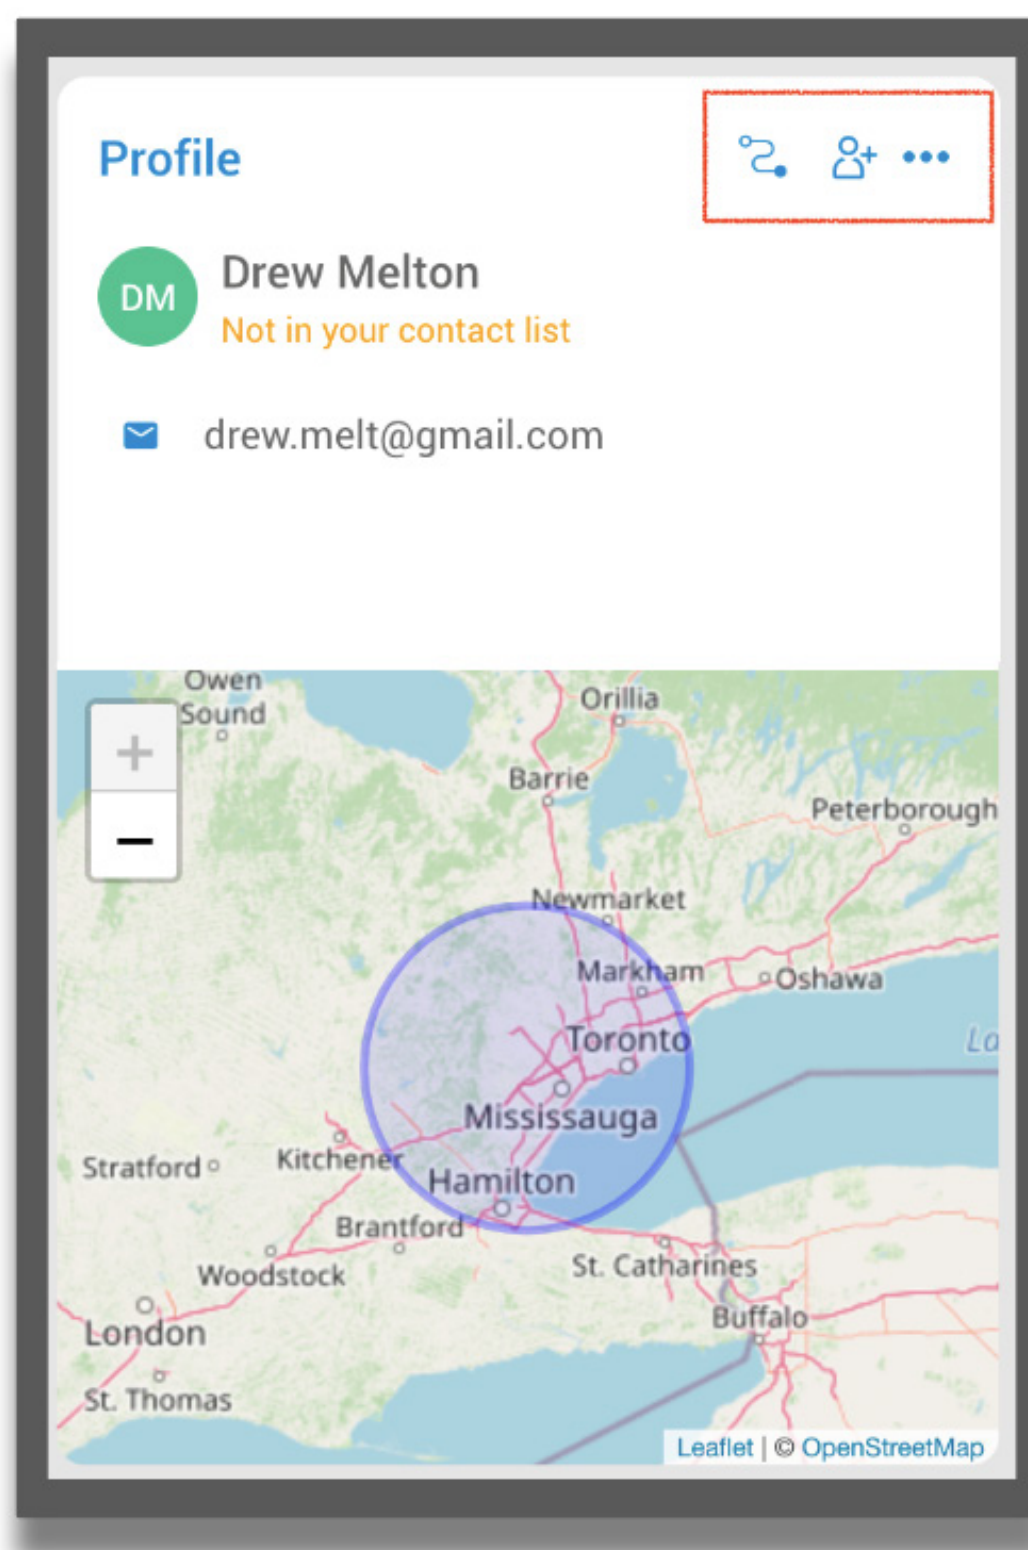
Profile

DM
Drew Melton
Not in your contact list

drew.melt@gmail.com

+
−

Owen Sound
Orillia
Barrie
Peterborough
Newmarket
Markham
Oshawa
Toronto
La
Mississauga
Stratford
Kitchener
Hamilton
Brantford
Woodstock
St. Catharines
Buffalo
London
St. Thomas

Leaflet | © OpenStreetMap